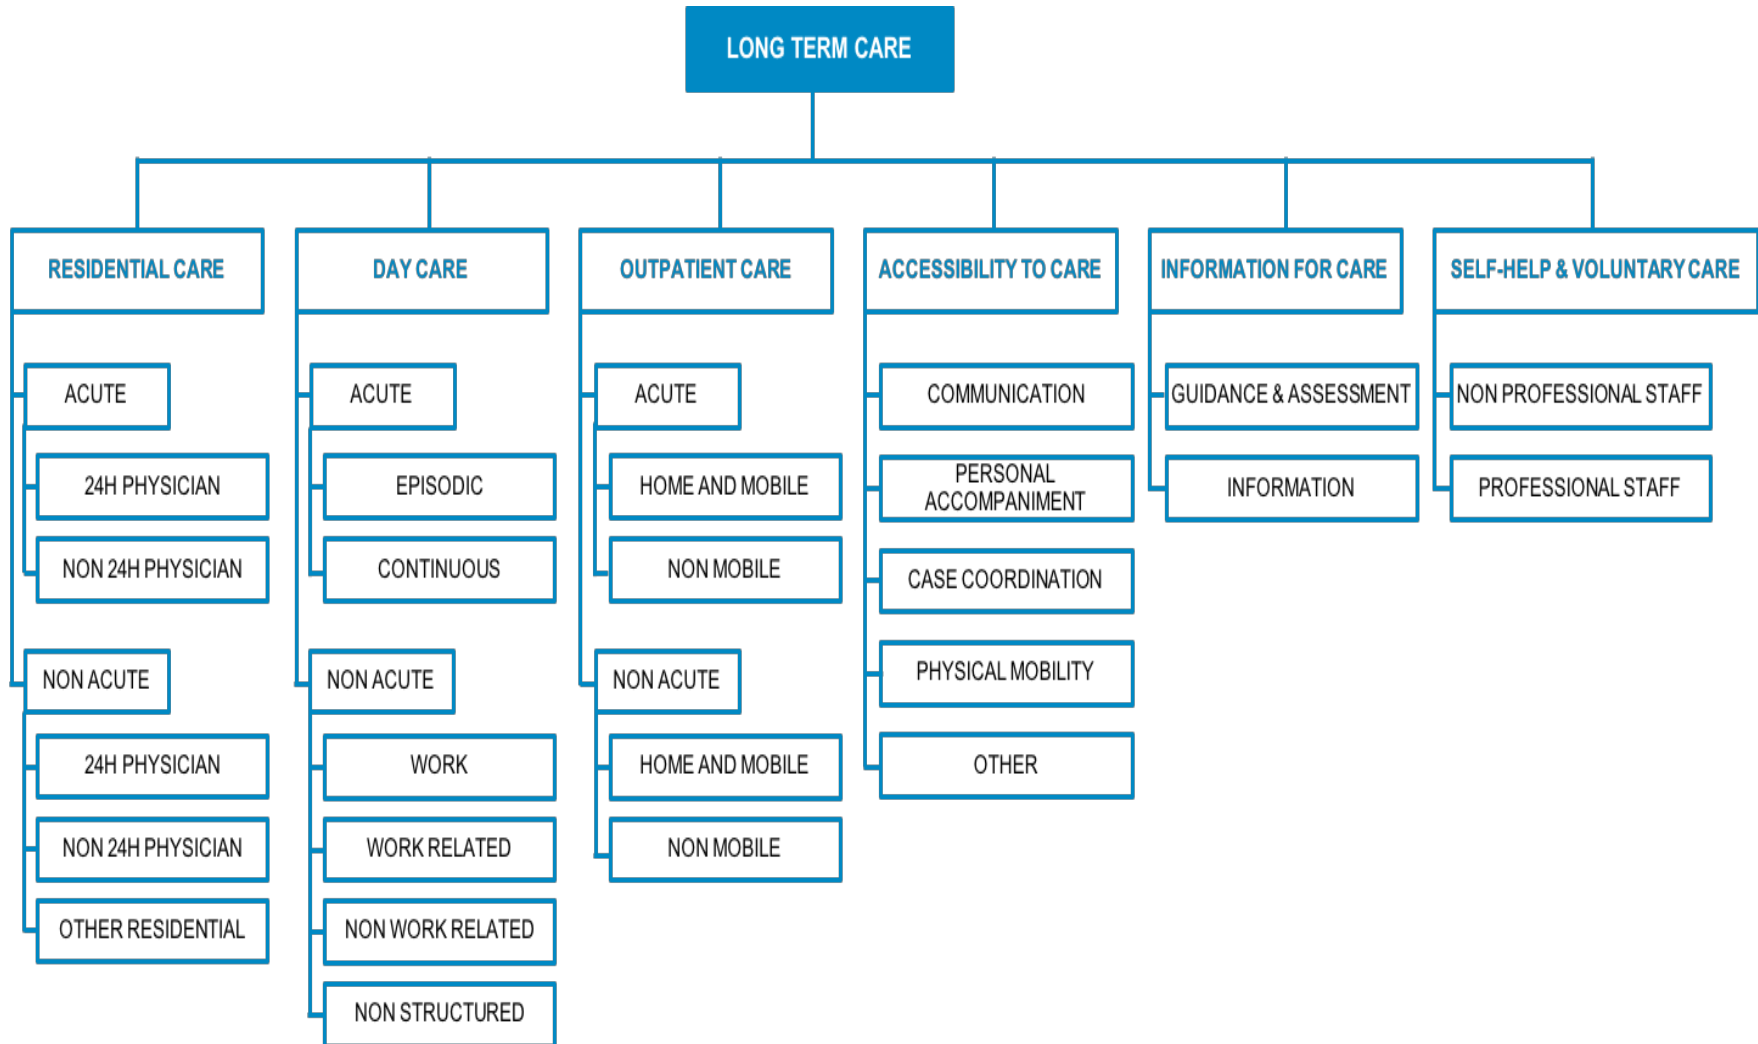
LONG TERM CARE

RESIDENTIAL CARE

ACUTE

24H PHYSICIAN

NON 24H PHYSICIAN

NON ACUTE

24H PHYSICIAN

NON 24H PHYSICIAN

OTHER RESIDENTIAL

DAY CARE

ACUTE

EPISODIC

CONTINUOUS

NON ACUTE

WORK

WORK RELATED

NON WORK RELATED

NON STRUCTURED

OUTPATIENT CARE

ACUTE

HOME AND MOBILE

NON MOBILE

NON ACUTE

HOME AND MOBILE

NON MOBILE

ACCESSIBILITY TO CARE

COMMUNICATION

PERSONAL ACCOMPANIMENT

CASE COORDINATION

PHYSICAL MOBILITY

OTHER

INFORMATION FOR CARE

GUIDANCE & ASSESSMENT

INFORMATION

SELF-HELP & VOLUNTARY CARE

NON PROFESSIONAL STAFF

PROFESSIONAL STAFF